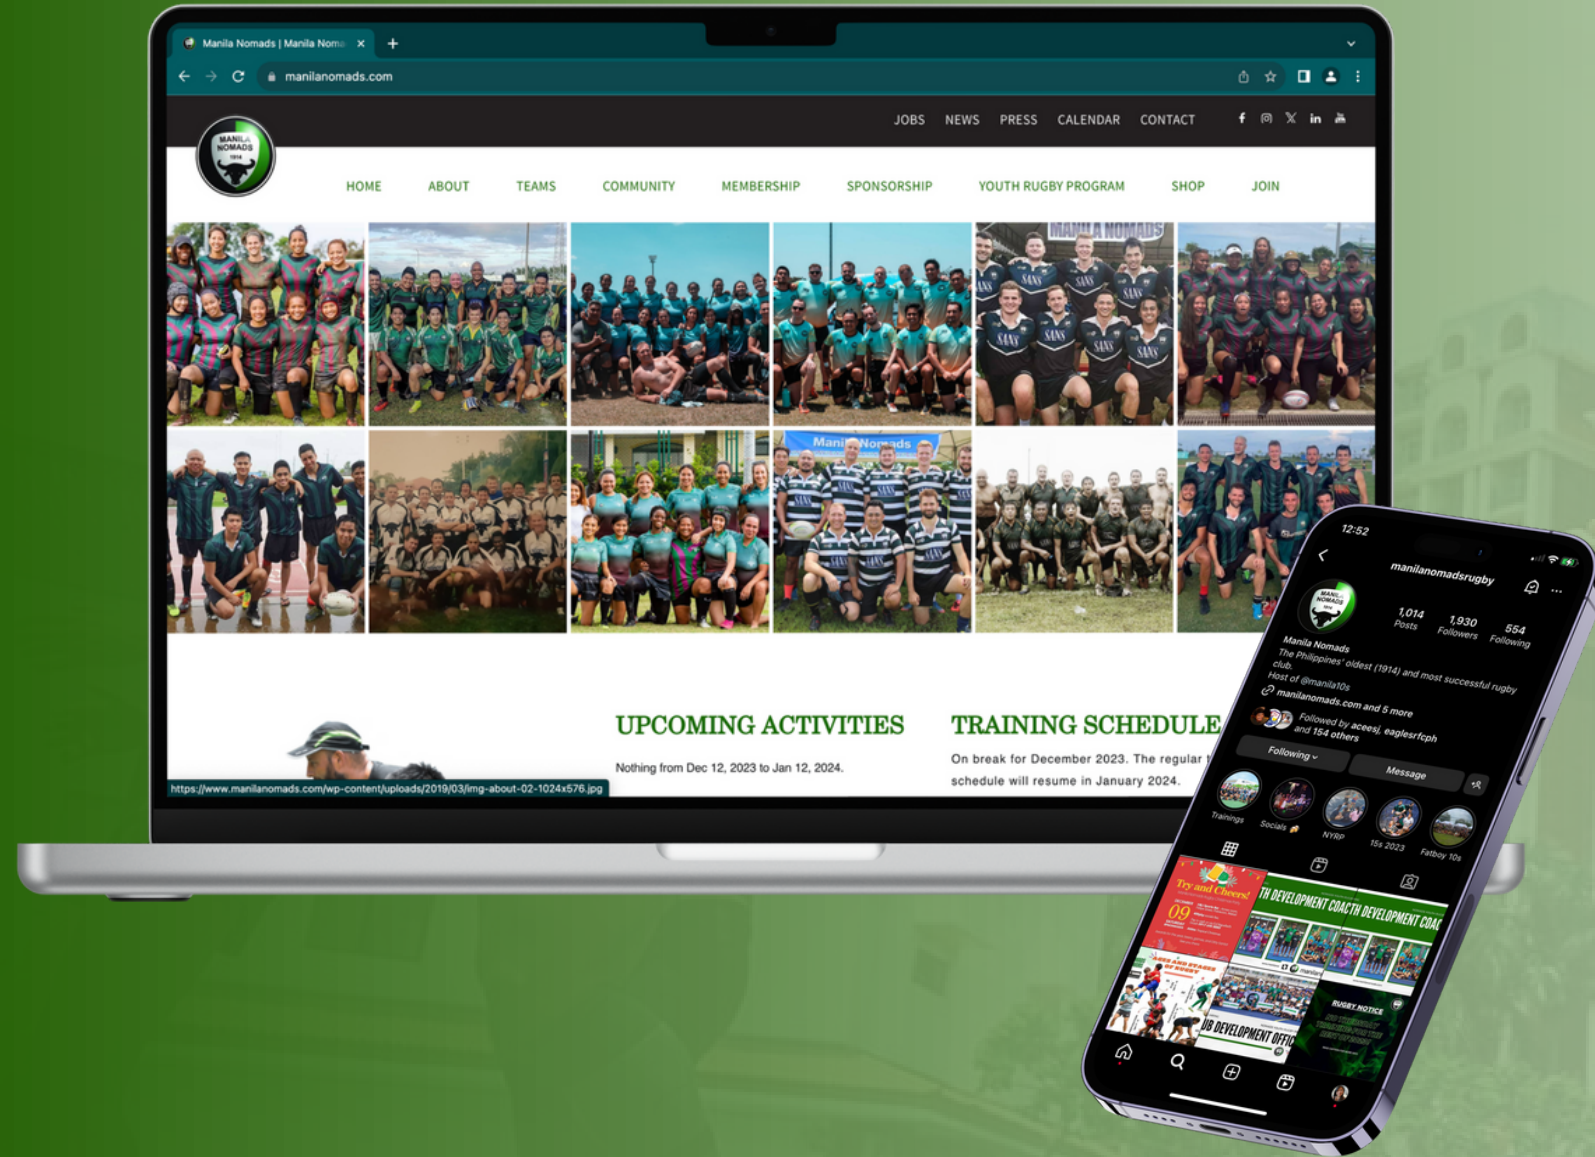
Manila Nomads | Manila Noma

manilanomads.com

JOBS NEWS PRESS CALENDAR CONTACT

MANILA NOMADS 1914

HOME ABOUT TEAMS COMMUNITY MEMBERSHIP SPONSORSHIP YOUTH RUGBY PROGRAM SHOP JOIN

MANILA NOMADS

Manila Nomads

UPCOMING ACTIVITIES

Nothing from Dec 12, 2023 to Jan 12, 2024.

TRAINING SCHEDULE

On break for December 2023. The regular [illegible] schedule will resume in January 2024.

https://www.manilanomads.com/wp-content/uploads/2019/03/img-about-02-1024x576.jpg

12:52

manilanomadsrugby

1,014 Posts
1,930 Followers
554 Following

Manila Nomads
The Philippines' oldest (1914) and most successful rugby club.
Host of @manila10s
manilanomads.com and 5 more
Followed by aceesj, eaglesrfcph and 154 others

Following
Message

Trainings
Socials
NYRP
15s 2023
Fatboy 10s

Try and Cheers!
09
TH DEVELOPMENT COACH DEVELOPMENT COAC
UB DEVELOPMENT OFFIC
RUGBY NOTICE